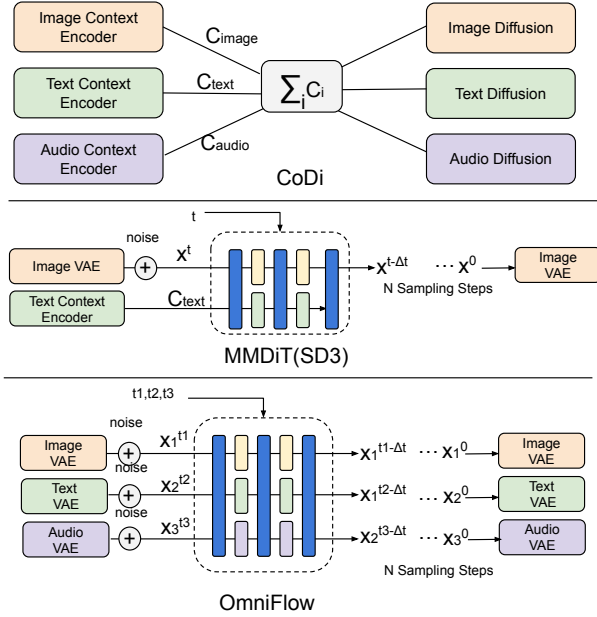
Image Context Encoder

$C_{image}$

Image Diffusion

Text Context Encoder

$C_{text}$

$\sum_i C_i$

Text Diffusion

Audio Context Encoder

$C_{audio}$

Audio Diffusion

CoDi

t

noise

Image VAE

$+$

$x^t$

$x^{t-\Delta t}$ $\cdots$ $x^0$

Image VAE

N Sampling Steps

Text Context Encoder

$C_{text}$

MMDiT(SD3)

t1,t2,t3

noise

Image VAE

$+$

$x_1^{t1}$

$x_1^{t1-\Delta t}$ $\cdots$ $x_1^0$

Image VAE

noise

Text VAE

$+$

$x_2^{t2}$

$x_1^{t2-\Delta t}$ $\cdots$ $x_2^0$

Text VAE

noise

Audio VAE

$+$

$x_3^{t3}$

$x_2^{t3-\Delta t}$ $\cdots$ $x_3^0$

Audio VAE

N Sampling Steps

OmniFlow